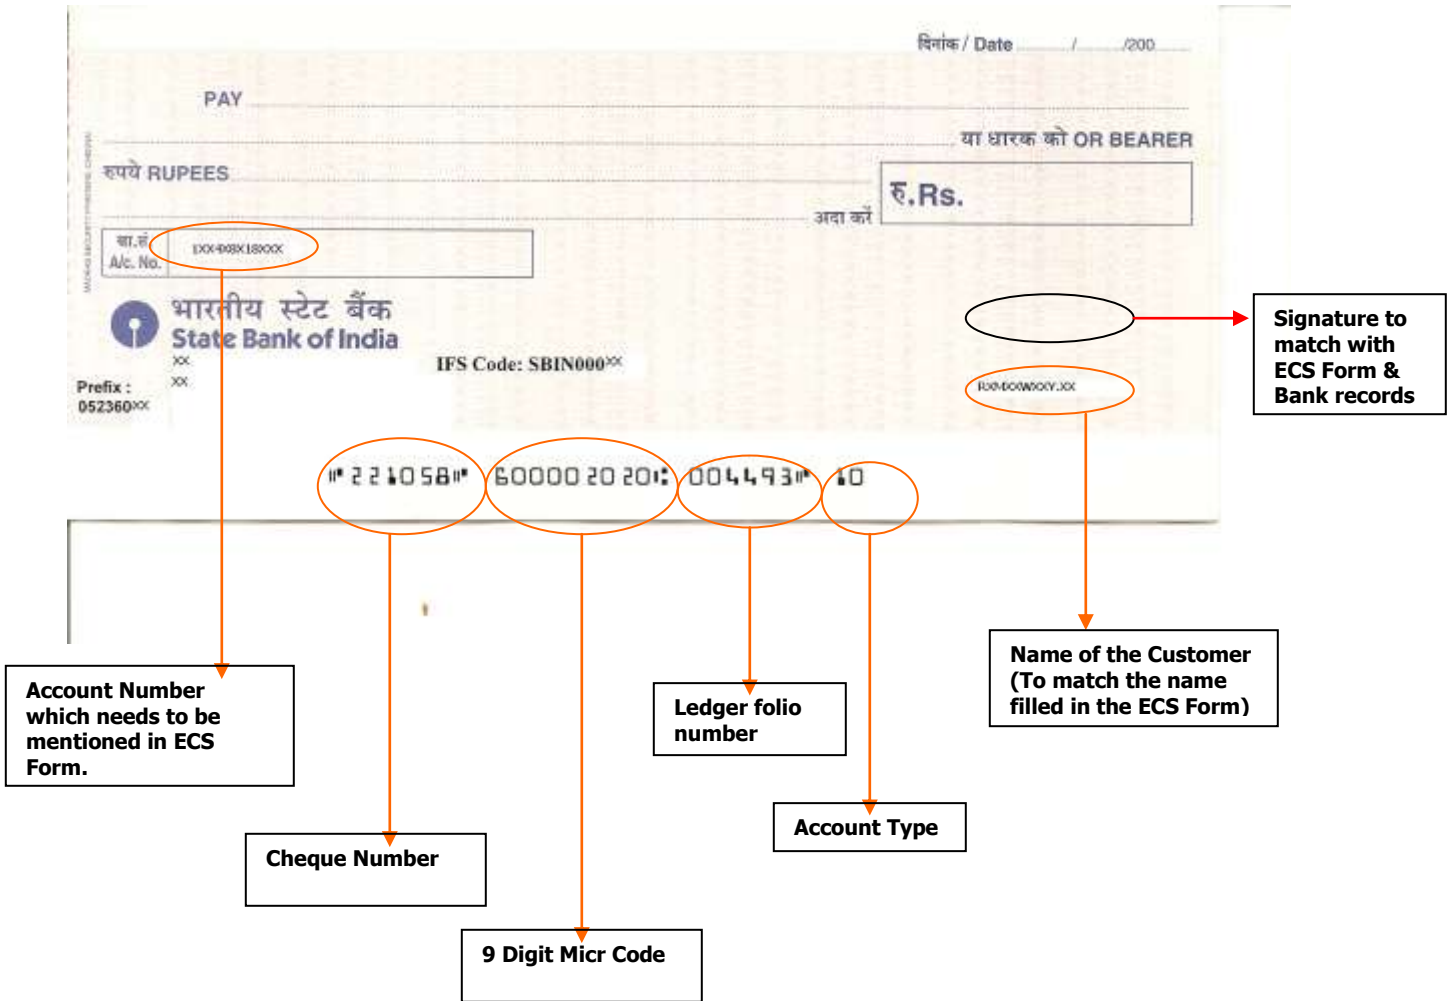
दिनांक / Date / /200

PAY

या धारक को OR BEARER

रुपये RUPEES

रु.Rs.

अदा करें

खा.सं.
A/c. No. 1XXXX8X18XXX

भारतीय स्टेट बैंक
State Bank of India
XX
XX

IFS Code: SBIN000XX

Prefix :
052360XX

RXMXXWXXY.XX

⑈221058⑈ 600020201⑆ 004493⑈ 10

Signature to match with ECS Form & Bank records

Name of the Customer (To match the name filled in the ECS Form)

Account Number which needs to be mentioned in ECS Form.

Ledger folio number

Account Type

Cheque Number

9 Digit Micr Code